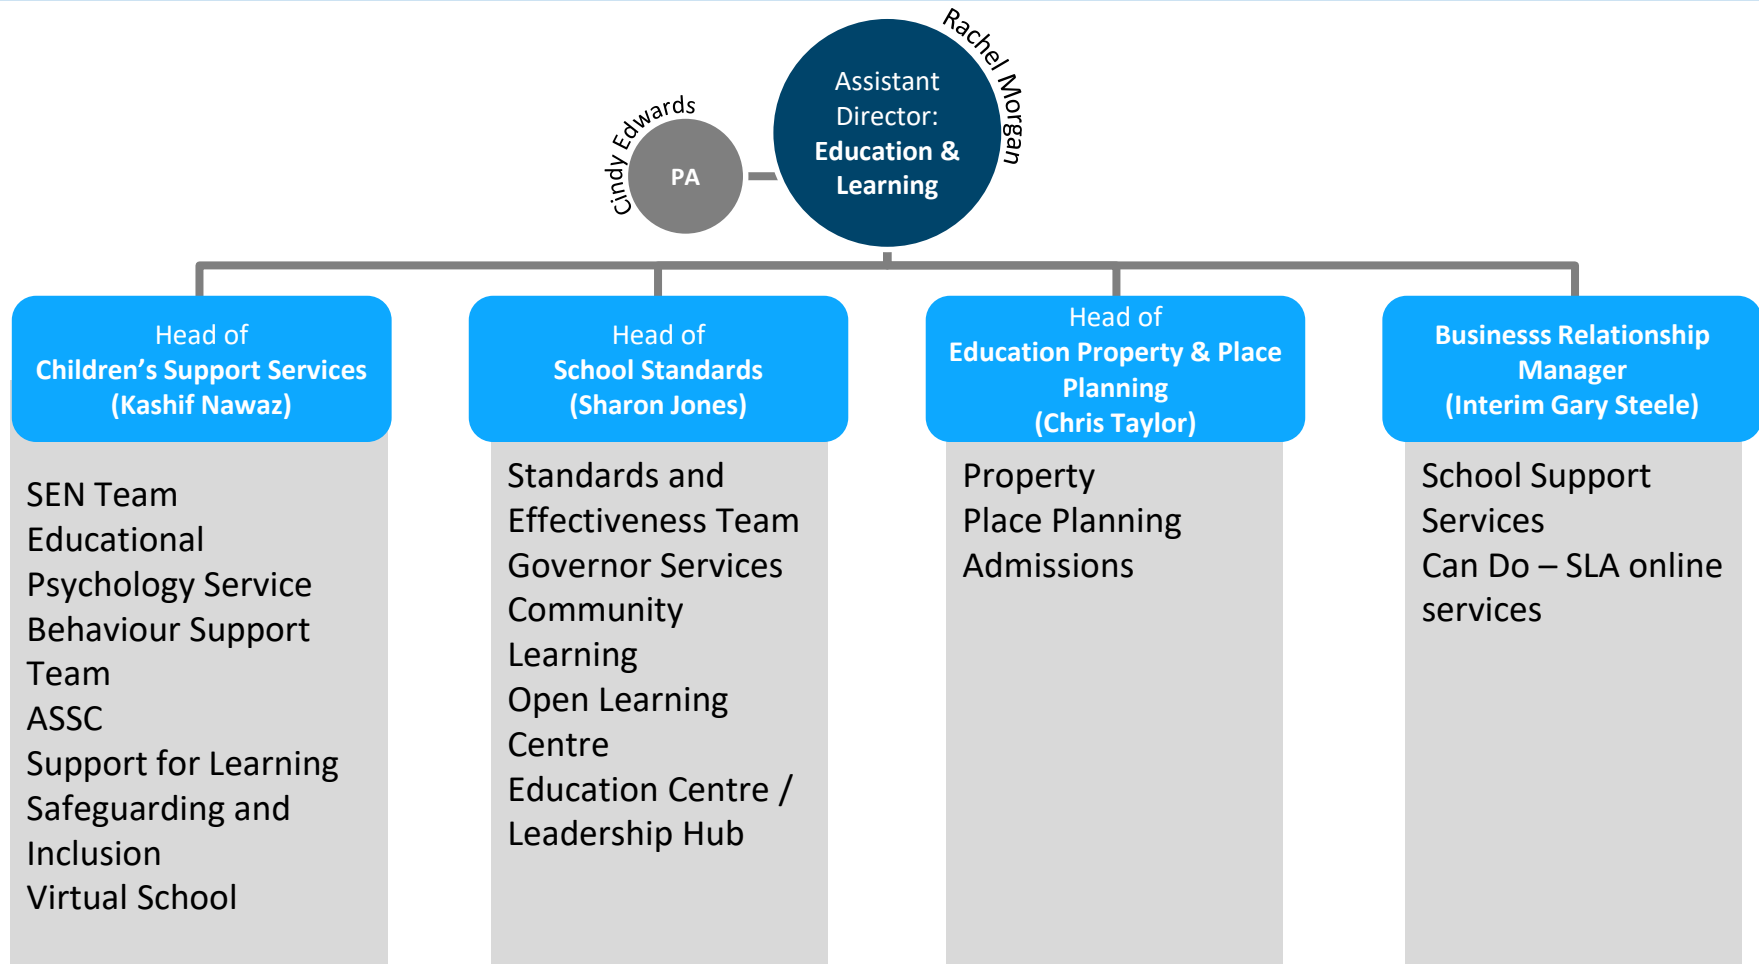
Rachel Morgan

Assistant Director: Education & Learning

Cindy Edwards

PA

Head of Children’s Support Services (Kashif Nawaz)

SEN Team
Educational Psychology Service
Behaviour Support Team
ASSC
Support for Learning
Safeguarding and Inclusion
Virtual School

Head of School Standards (Sharon Jones)

Standards and Effectiveness Team
Governor Services
Community Learning
Open Learning Centre
Education Centre / Leadership Hub

Head of Education Property & Place Planning (Chris Taylor)

Property
Place Planning
Admissions

Businesss Relationship Manager (Interim Gary Steele)

School Support Services
Can Do – SLA online services